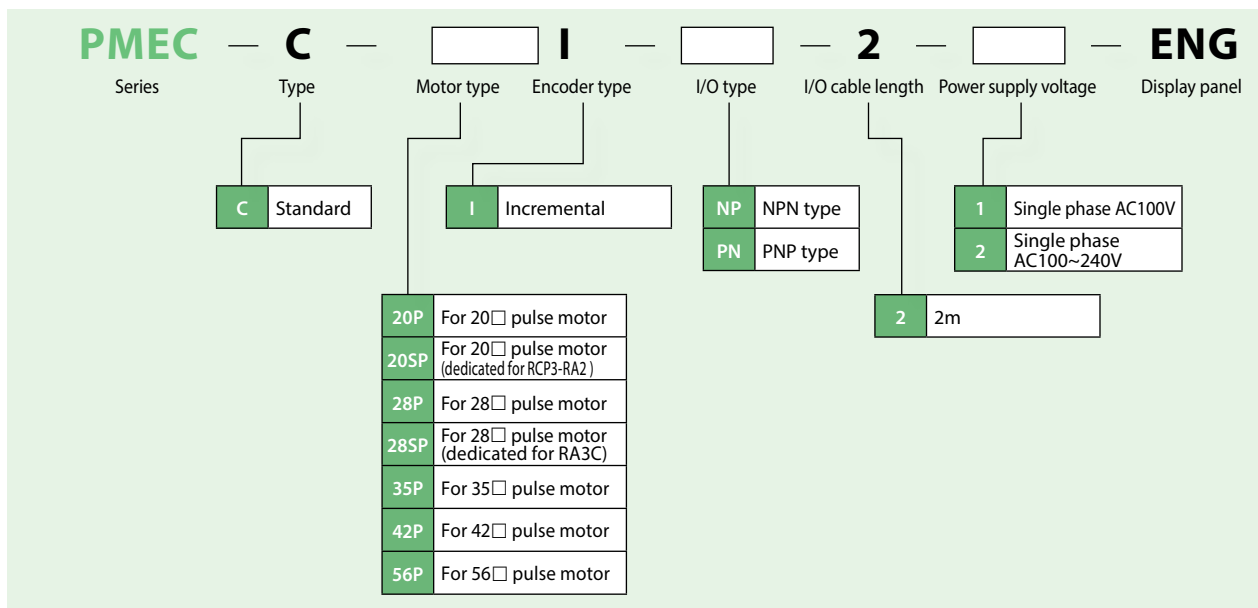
PMEC — C — [ ] I — [ ] — 2 — [ ] — ENG

Series Type Motor type Encoder type I/O type I/O cable length Power supply voltage Display panel

| C | Standard |
|---|---|

| I | Incremental |
|---|---|

| NP | NPN type |
|---|---|
| PN | PNP type |

| 1 | Single phase AC100V |
|---|---|
| 2 | Single phase AC100~240V |

| 2 | 2m |
|---|---|

| 20P | For 20□ pulse motor |
|---|---|
| 20SP | For 20□ pulse motor (dedicated for RCP3-RA2 ) |
| 28P | For 28□ pulse motor |
| 28SP | For 28□ pulse motor (dedicated for RA3C) |
| 35P | For 35□ pulse motor |
| 42P | For 42□ pulse motor |
| 56P | For 56□ pulse motor |